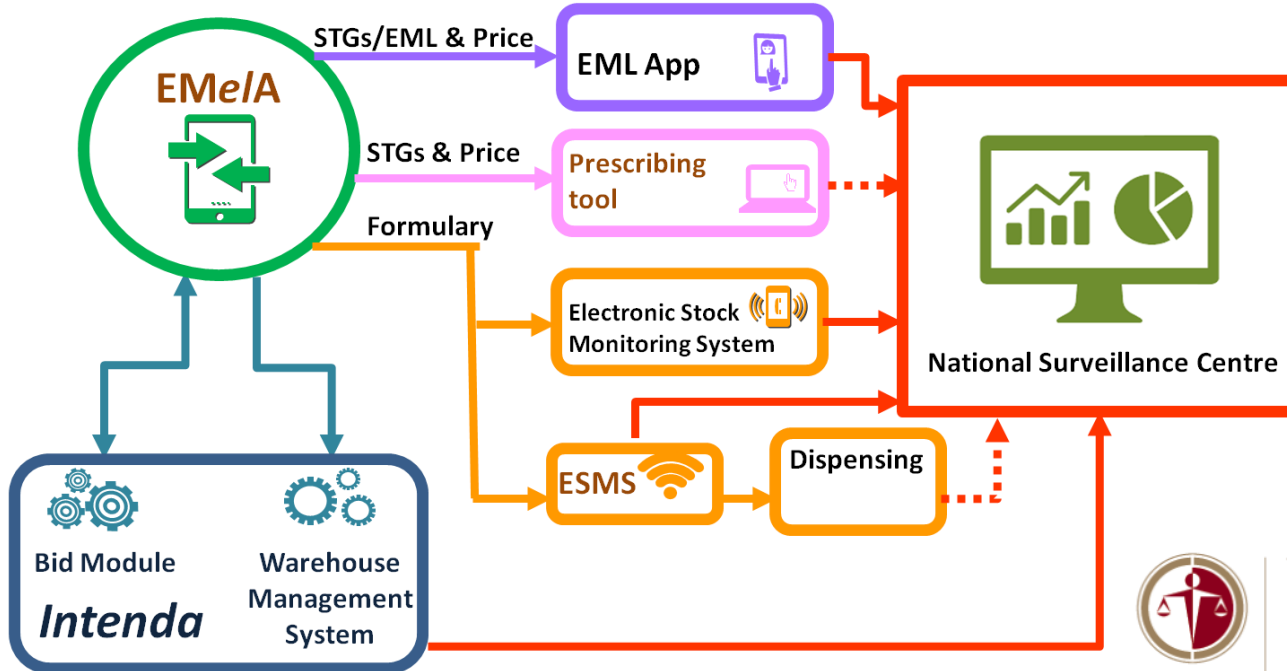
EMelA

STGs/EML & Price

EML App

STGs & Price

Prescribing tool

Formulary

Electronic Stock Monitoring System

National Surveillance Centre

ESMS

Dispensing

Bid Module

Warehouse Management System

Intenda